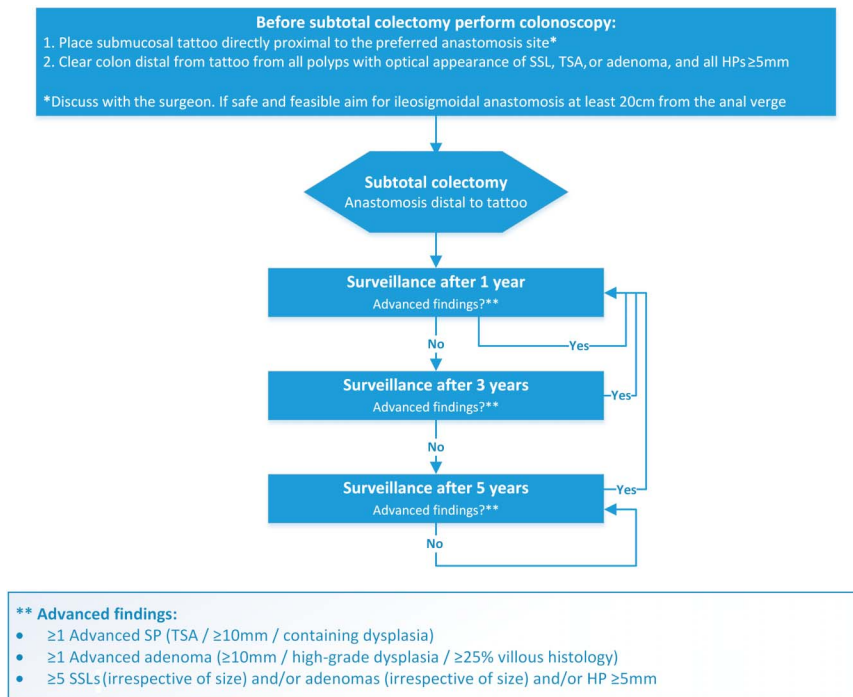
**Before subtotal colectomy perform colonoscopy:**
1. Place submucosal tattoo directly proximal to the preferred anastomosis site*
2. Clear colon distal from tattoo from all polyps with optical appearance of SSL, TSA, or adenoma, and all HPs ≥5mm

*Discuss with the surgeon. If safe and feasible aim for ileosigmoidal anastomosis at least 20cm from the anal verge

**Subtotal colectomy**
Anastomosis distal to tattoo

**Surveillance after 1 year**
Advanced findings?**

Yes

No

**Surveillance after 3 years**
Advanced findings?**

Yes

No

**Surveillance after 5 years**
Advanced findings?**

Yes

No

** **Advanced findings:**
- ≥1 Advanced SP (TSA / ≥10mm / containing dysplasia)
- ≥1 Advanced adenoma (≥10mm / high-grade dysplasia / ≥25% villous histology)
- ≥5 SSLs (irrespective of size) and/or adenomas (irrespective of size) and/or HP ≥5mm